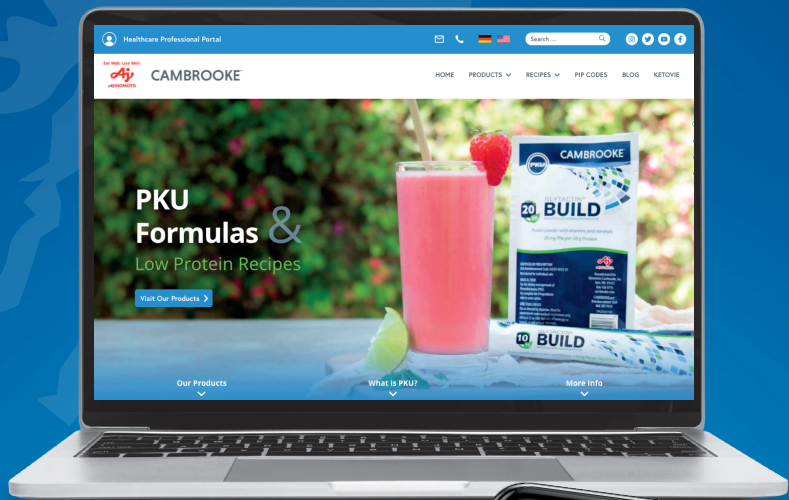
Healthcare Professional Portal

Search ...

Eat Well, Live Well. AJINOMOTO

CAMBROOKE

HOME PRODUCTS RECIPES PIP CODES BLOG KETOVIE

PKU Formulas &

Low Protein Recipes

Visit Our Products

CAMBROOKE

20

BUILD

10

BUILD

Our Products

What is PKU?

More Info